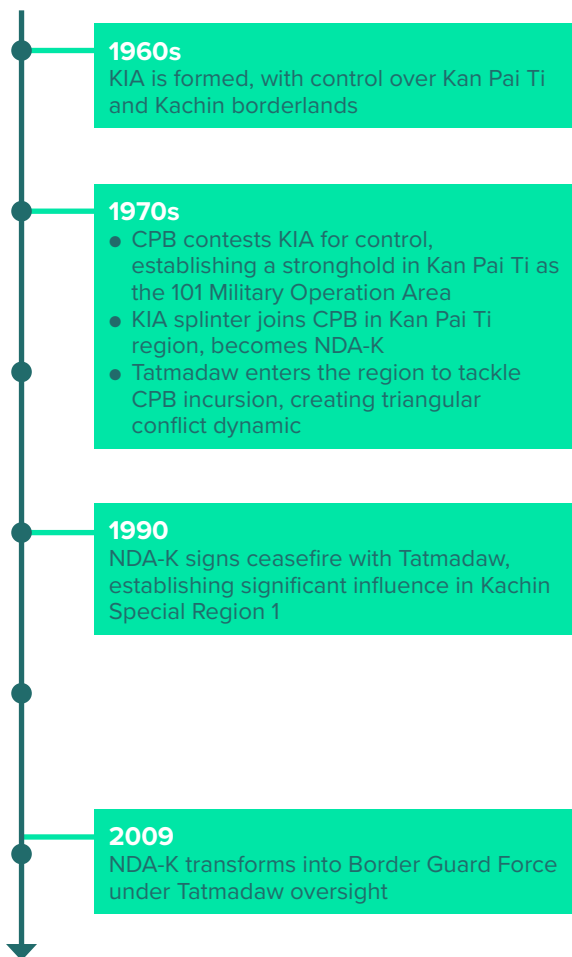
1960s
KIA is formed, with control over Kan Pai Ti and Kachin borderlands

1970s
- CPB contests KIA for control, establishing a stronghold in Kan Pai Ti as the 101 Military Operation Area
- KIA splinter joins CPB in Kan Pai Ti region, becomes NDA-K
- Tatmadaw enters the region to tackle CPB incursion, creating triangular conflict dynamic

1990
NDA-K signs ceasefire with Tatmadaw, establishing significant influence in Kachin Special Region 1

2009
NDA-K transforms into Border Guard Force under Tatmadaw oversight